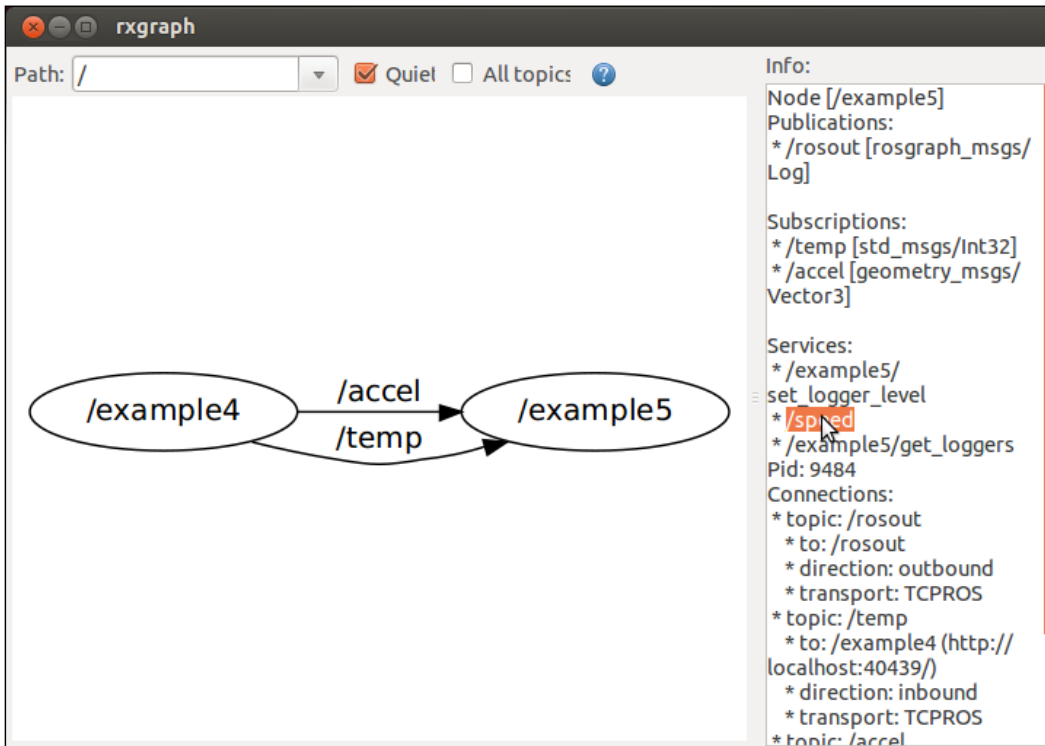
rxgraph

Path: /

Quiet

All topics

/example4

/accel

/temp

/example5

Info:

Node [/example5]
Publications:
* /rosout [rosgraph_msgs/Log]

Subscriptions:
* /temp [std_msgs/Int32]
* /accel [geometry_msgs/Vector3]

Services:
* /example5/set_logger_level
* /speed
* /example5/get_loggers
Pid: 9484
Connections:
* topic: /rosout
* to: /rosout
* direction: outbound
* transport: TCPROS
* topic: /temp
* to: /example4 (http://localhost:40439/)
* direction: inbound
* transport: TCPROS
* topic: /accel